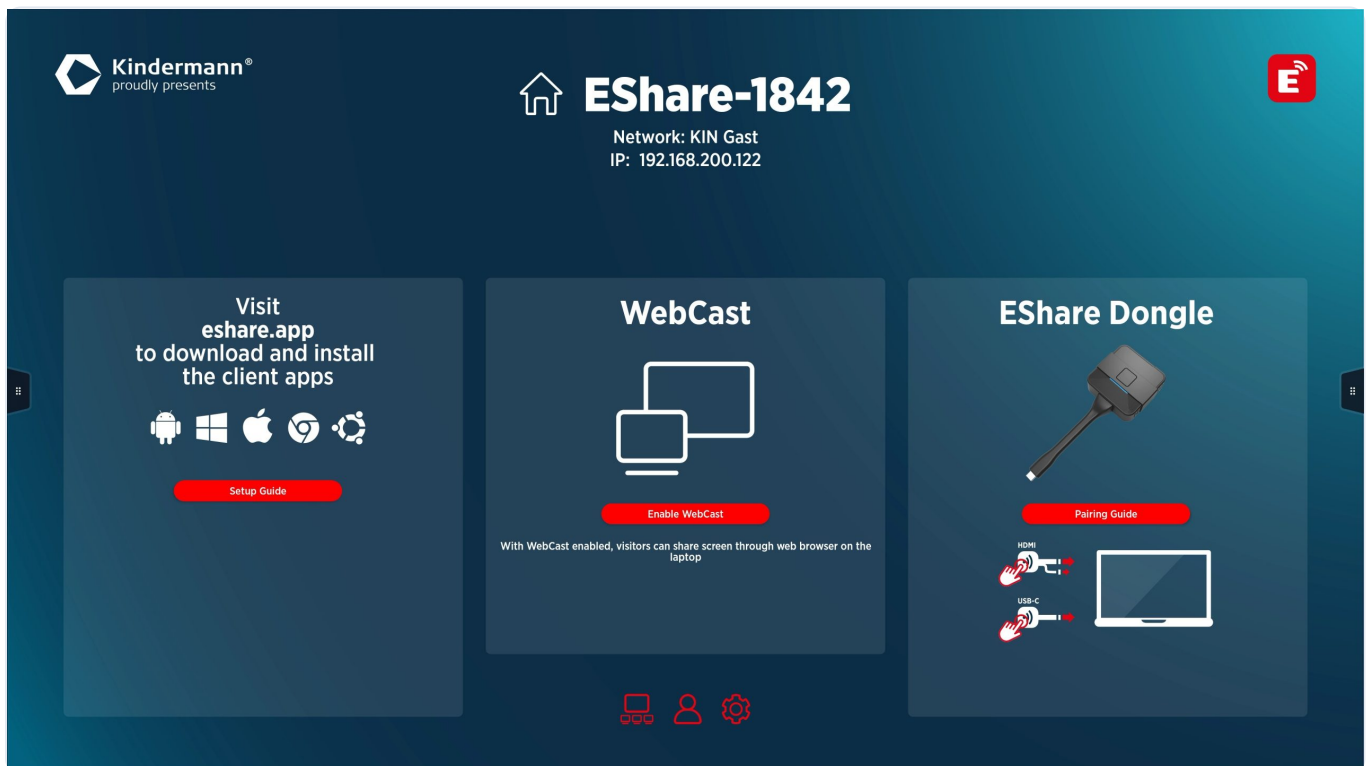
Kindermann®
proudly presents

EShare-1842
Network: KIN Gast
IP: 192.168.200.122

Visit
eshare.app
to download and install
the client apps

Setup Guide

WebCast

Enable WebCast

With WebCast enabled, visitors can share screen through web browser on the laptop

EShare Dongle

Pairing Guide

HDMI

USB-C